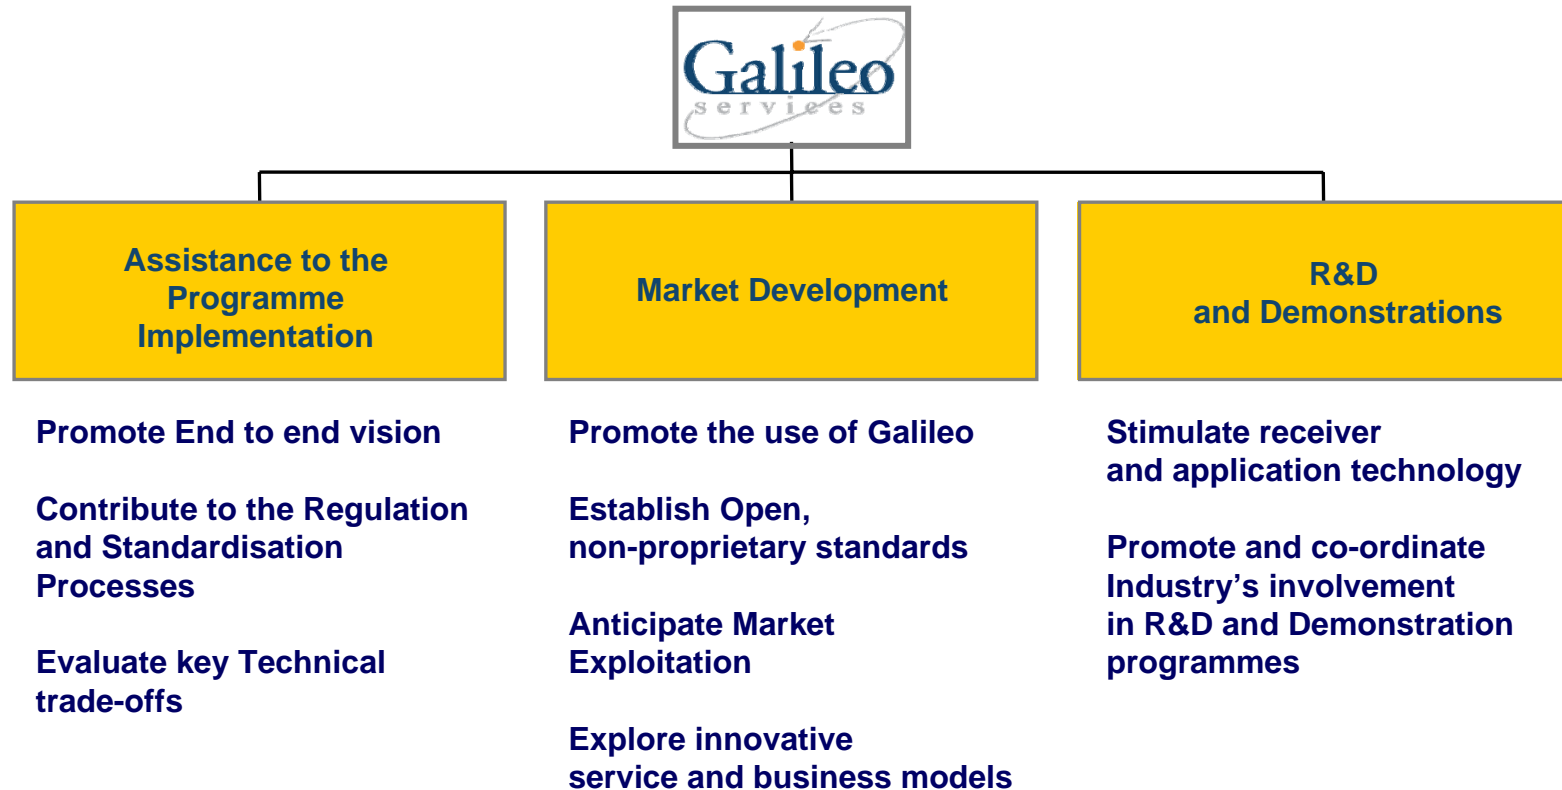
Galileo
services

Assistance to the Programme Implementation

Promote End to end vision

Contribute to the Regulation and Standardisation Processes

Evaluate key Technical trade-offs

Market Development

Promote the use of Galileo

Establish Open, non-proprietary standards

Anticipate Market Exploitation

Explore innovative service and business models

R&D and Demonstrations

Stimulate receiver and application technology

Promote and co-ordinate Industry’s involvement in R&D and Demonstration programmes